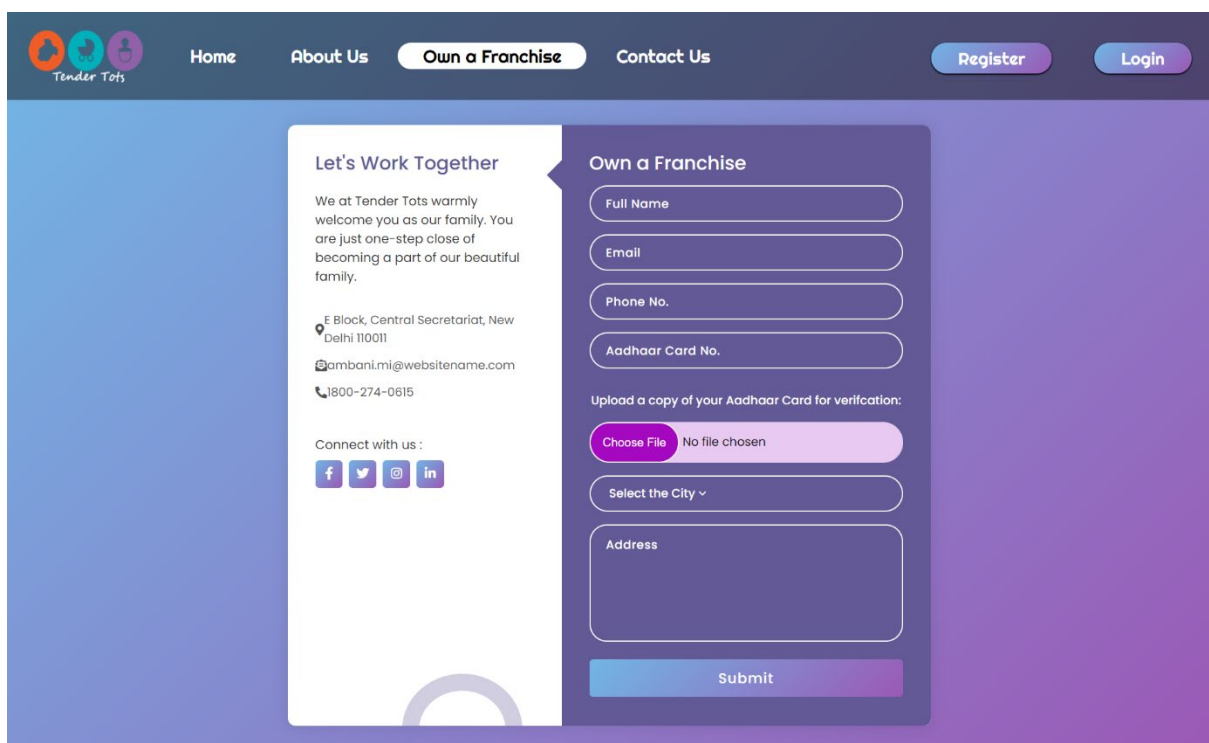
Tender Tots

Home About Us Own a Franchise Contact Us

Register Login

Let's Work Together

We at Tender Tots warmly welcome you as our family. You are just one-step close of becoming a part of our beautiful family.

E Block, Central Secretariat, New Delhi 110011

ambani.mi@websitename.com

1800-274-0615

Connect with us :

f in

Own a Franchise

Full Name

Email

Phone No.

Aadhaar Card No.

Upload a copy of your Aadhaar Card for verifcation:

Choose File No file chosen

Select the City

Address

Submit